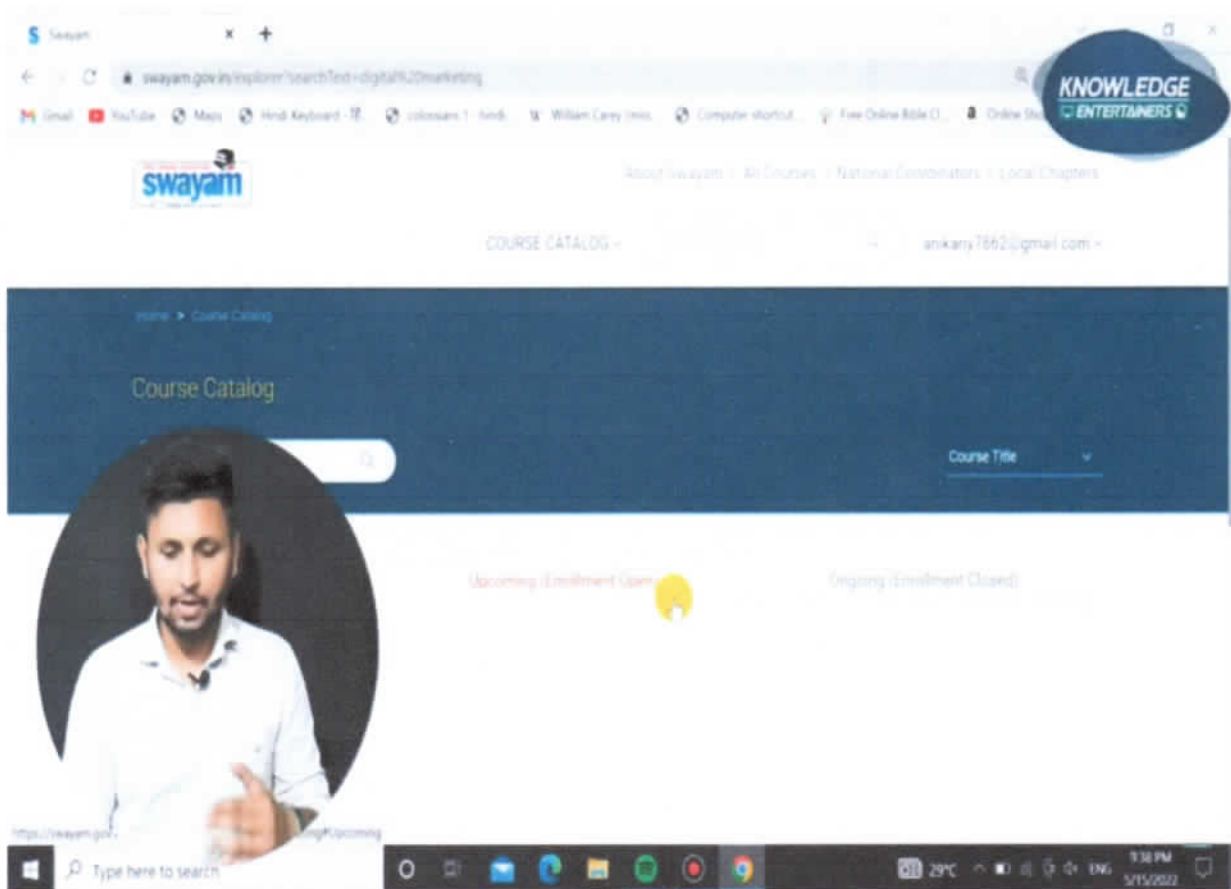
Swayam

swayam.gov.in/explorer?searchText=digital%20marketing

Gmail YouTube Maps Hindi Keyboard colossians 1 hindi William Carey Univ. Computer shortcut Free Online Bible Cl. Online Stu

KNOWLEDGE ENTERTAINERS

swayam

About Swayam | All Courses | National Coordinators | Local Chapters

COURSE CATALOG

anikary7862@gmail.com

Home > Course Catalog

Course Catalog

Course Title

Upcoming (Enrollment Open)

Ongoing (Enrollment Closed)

https://swayam.gov.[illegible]ing#Upcoming

Type here to search

29°C ENG 9:38 PM 5/15/2022